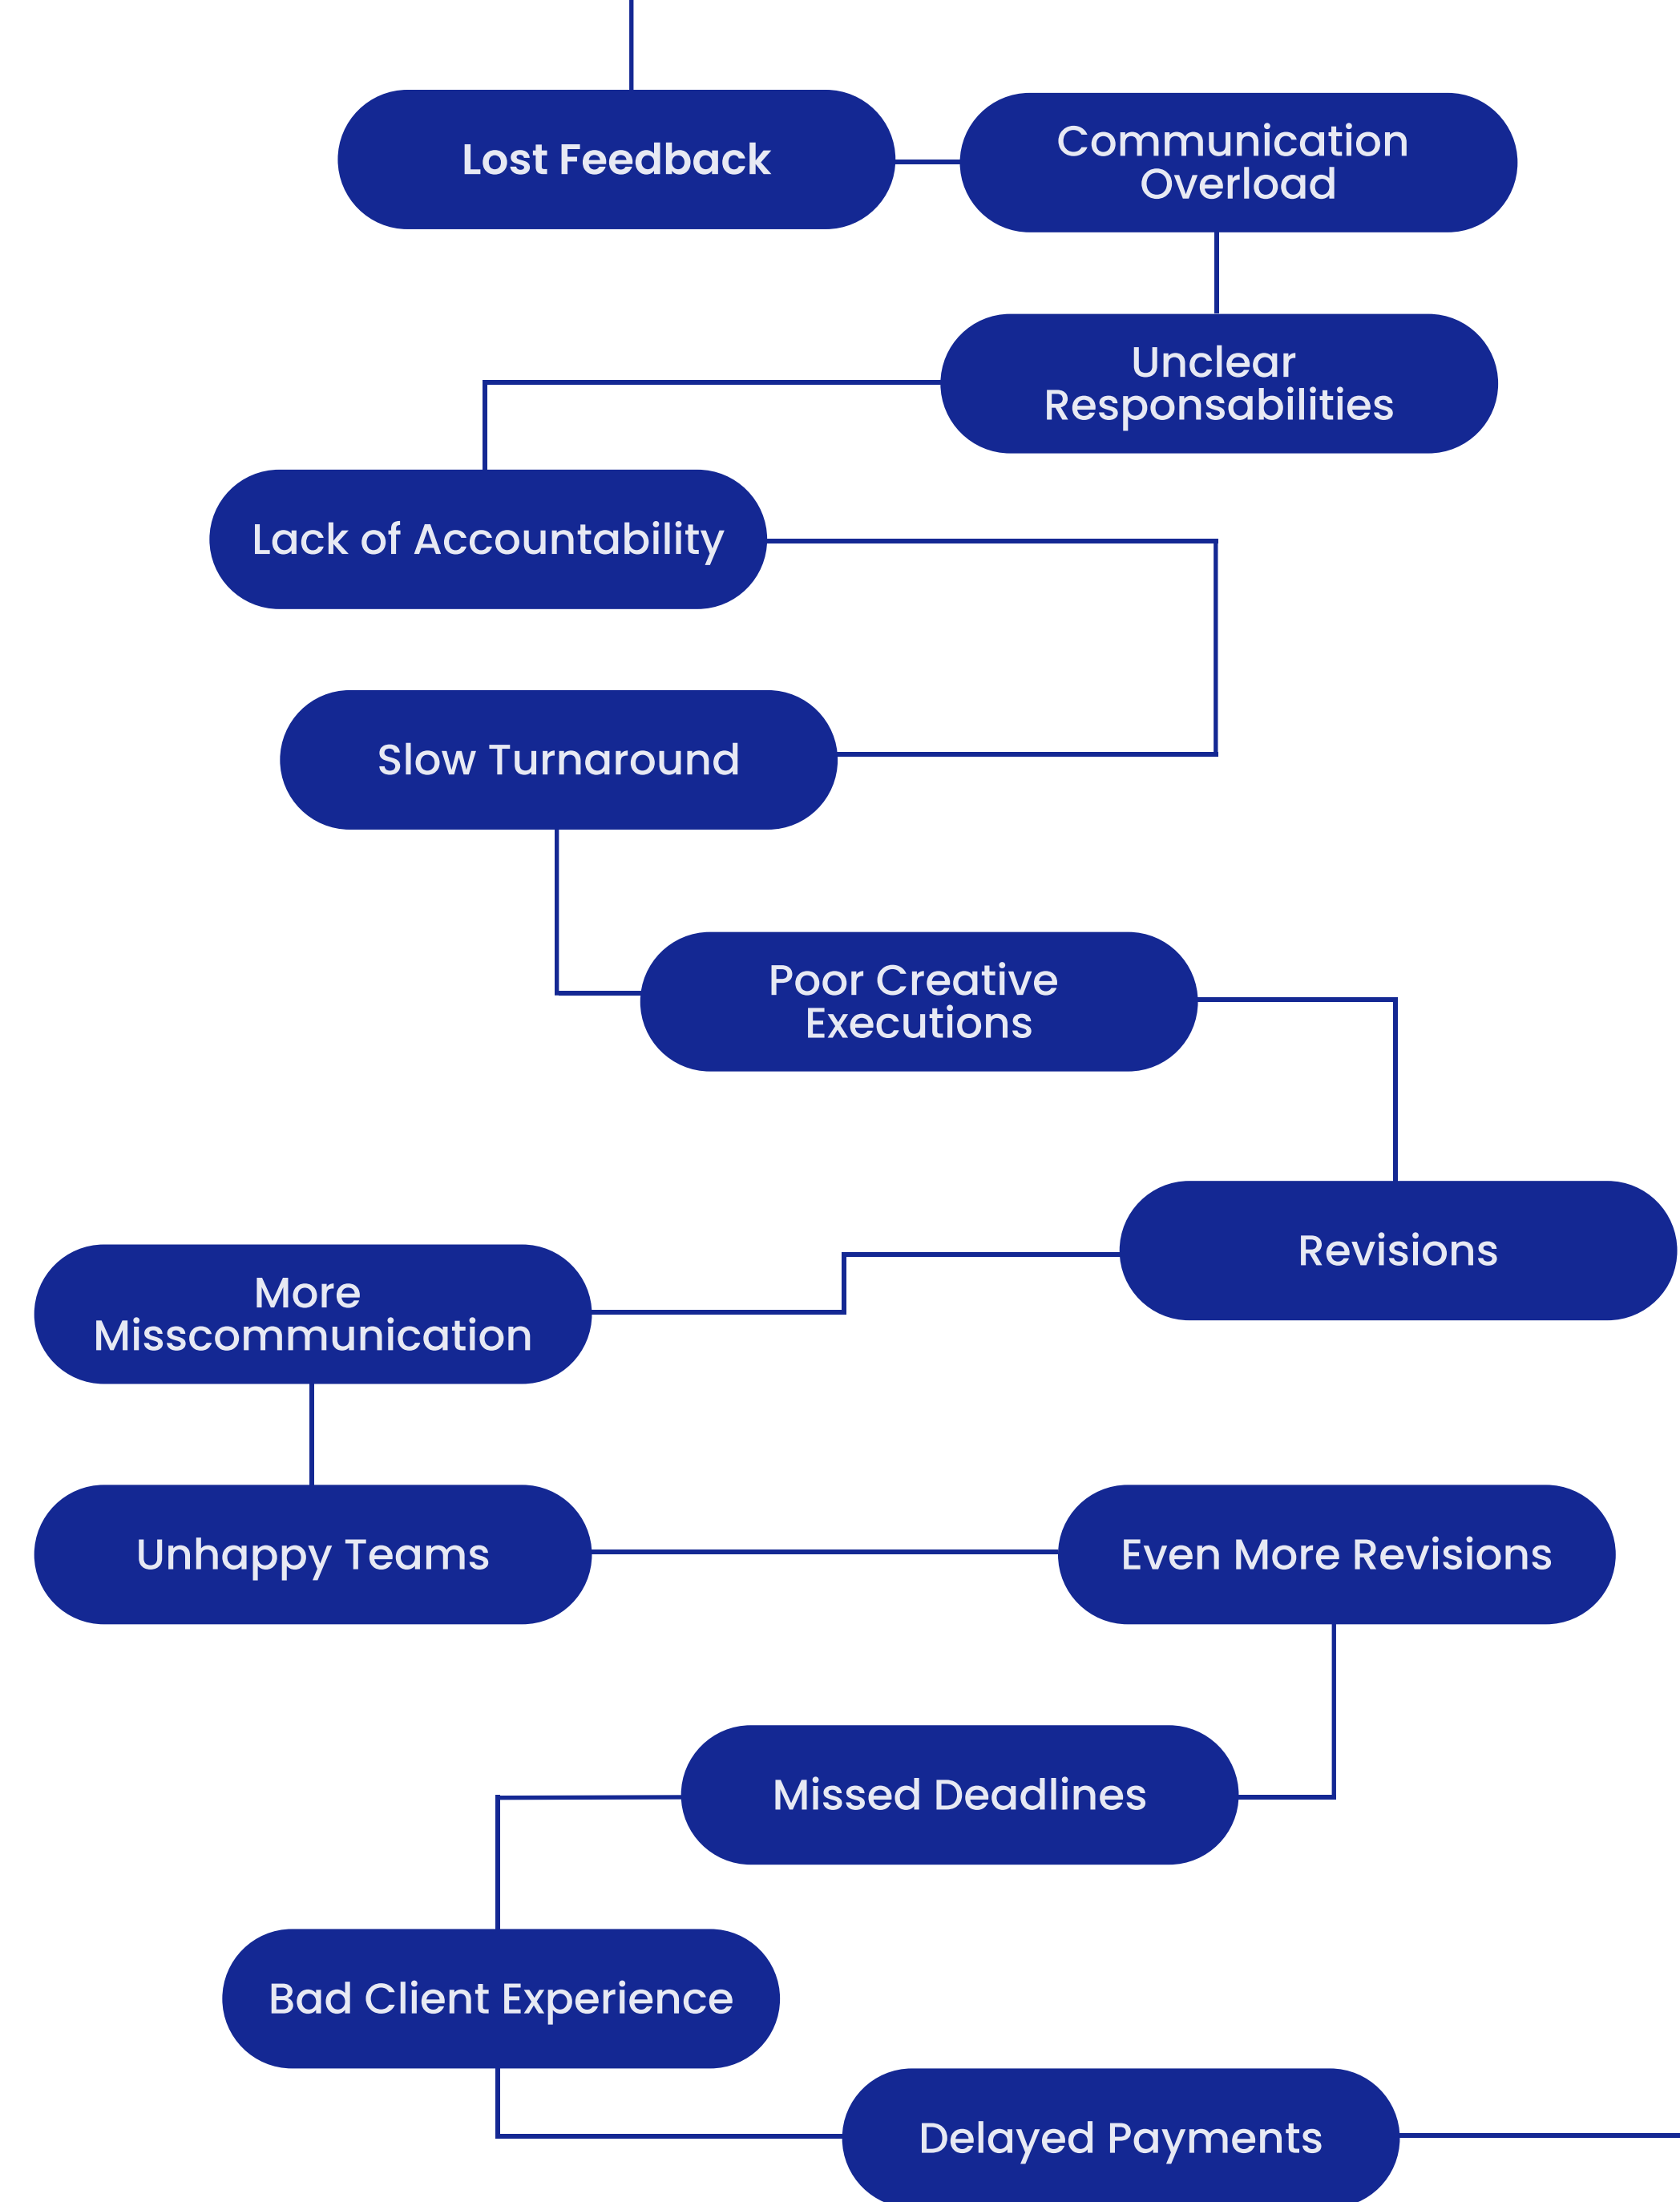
Lost Feedback

Communication Overload

Unclear Responsabilities

Lack of Accountability

Slow Turnaround

Poor Creative Executions

Revisions

More Misscommunication

Unhappy Teams

Even More Revisions

Missed Deadlines

Bad Client Experience

Delayed Payments